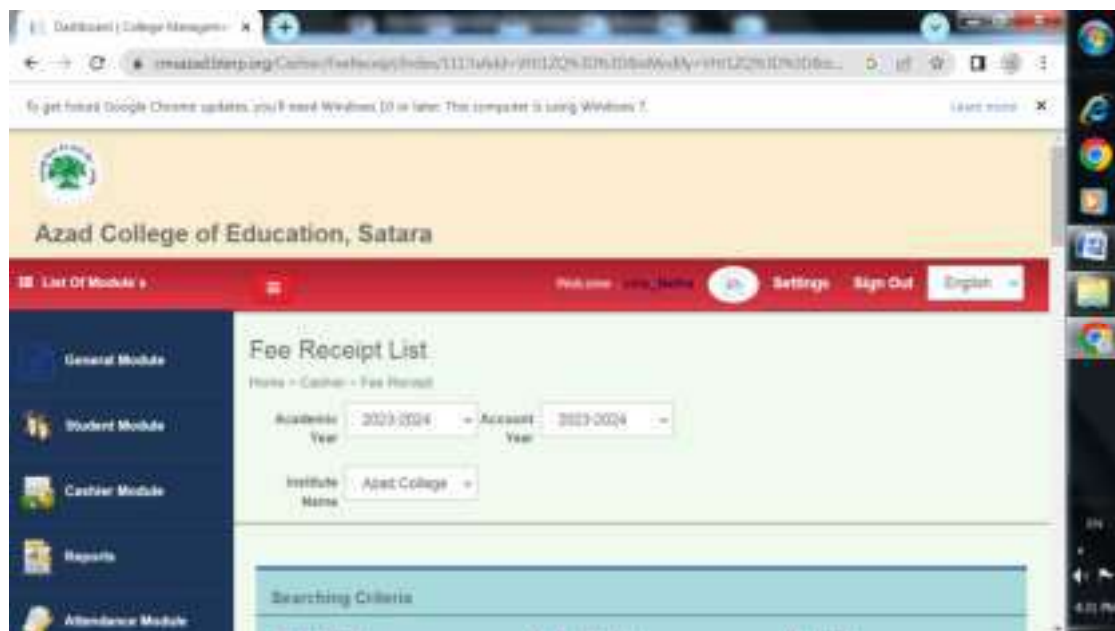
Dashboard | College Managem ×

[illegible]

To get future Google Chrome updates, you'll need Windows 10 or later. This computer is using Windows 7. Learn more ×

Azad College of Education, Satara

List Of Module ▸

Welcome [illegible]

Settings Sign Out English

General Module

Student Module

Cashier Module

Reports

Attendance Module

Fee Receipt List

Home > Cashier > Fee Receipt

Academic Year 2023-2024

Account Year 2023-2024

Institute Name Azad College

Searching Criteria